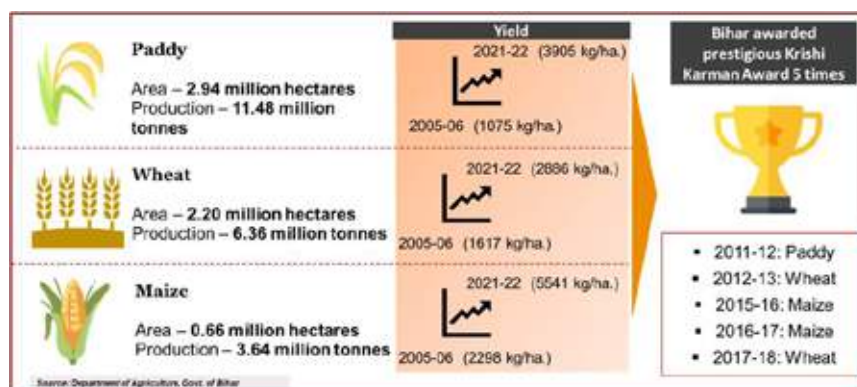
Paddy

Area – 2.94 million hectares
Production – 11.48 million tonnes

Yield

2021-22 (3905 kg/ha.)

2005-06 (1075 kg/ha.)

Wheat

Area – 2.20 million hectares
Production – 6.36 million tonnes

2021-22 (2886 kg/ha.)

2005-06 (1617 kg/ha.)

Maize

Area – 0.66 million hectares
Production – 3.64 million tonnes

2021-22 (5541 kg/ha.)

2005-06 (2298 kg/ha.)

Bihar awarded prestigious Krishi Karman Award 5 times

- 2011-12: Paddy
- 2012-13: Wheat
- 2015-16: Maize
- 2016-17: Maize
- 2017-18: Wheat

Source: Department of Agriculture, Govt. of Bihar